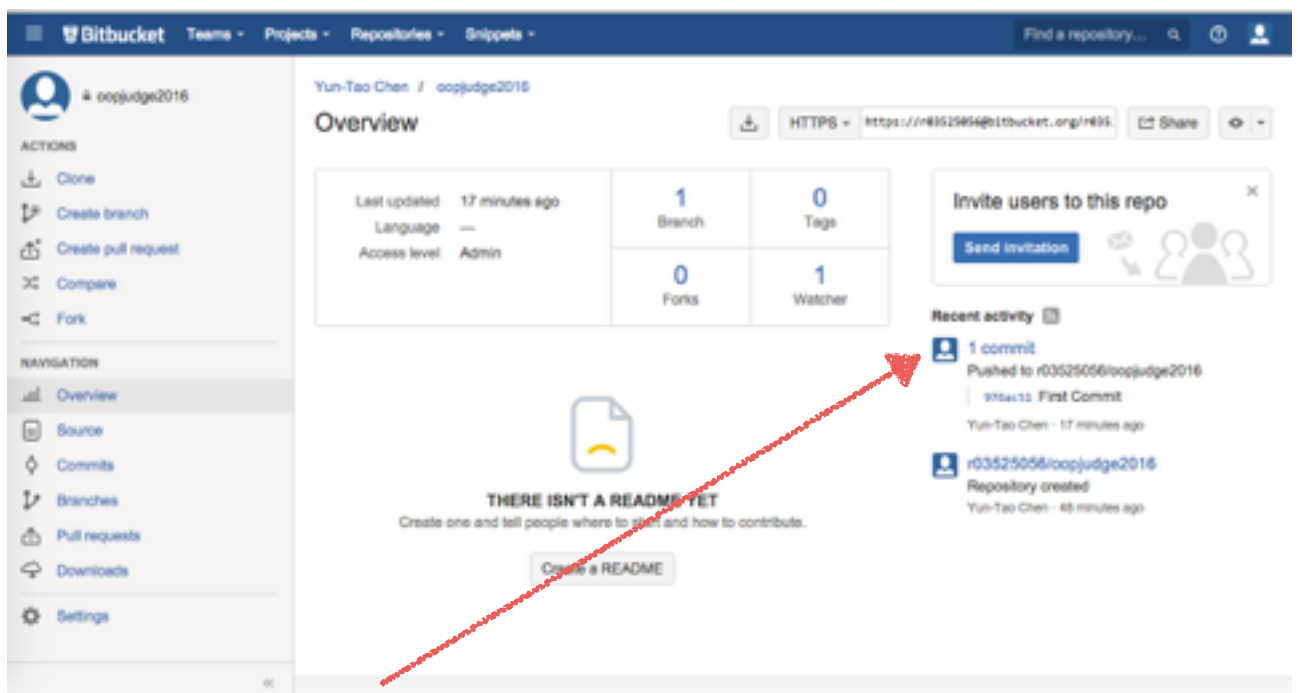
Bitbucket Teams Projects Repositories Snippets Find a repository...

oopjudge2016

ACTIONS

Clone

Create branch

Create pull request

Compare

Fork

NAVIGATION

Overview

Source

Commits

Branches

Pull requests

Downloads

Settings

«

Yun-Tao Chen / oopjudge2016

Overview

HTTPS https://r03525056@bitbucket.org/r035

Share

Last updated 17 minutes ago
Language —
Access level Admin

| 1 Branch | 0 Tags |
|---|---|
| 0 Forks | 1 Watcher |

Invite users to this repo

Send invitation

Recent activity

1 commit
Pushed to r03525056/oopjudge2016
970ac15 First Commit
Yun-Tao Chen · 17 minutes ago

r03525056/oopjudge2016
Repository created
Yun-Tao Chen · 48 minutes ago

THERE ISN'T A README YET
Create one and tell people where to start and how to contribute.

Create a README